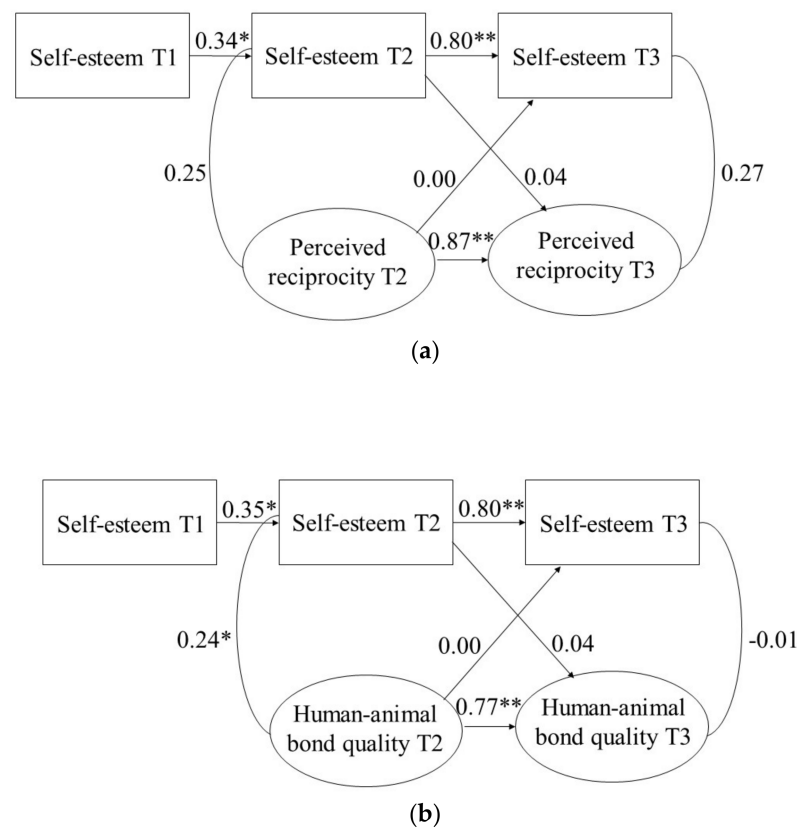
Self-esteem T1
0.34*
Self-esteem T2
0.80**
Self-esteem T3
0.25
0.00
0.04
0.27
Perceived reciprocity T2
0.87**
Perceived reciprocity T3
(a)

Self-esteem T1
0.35*
Self-esteem T2
0.80**
Self-esteem T3
0.24*
0.00
0.04
-0.01
Human-animal bond quality T2
0.77**
Human-animal bond quality T3
(b)